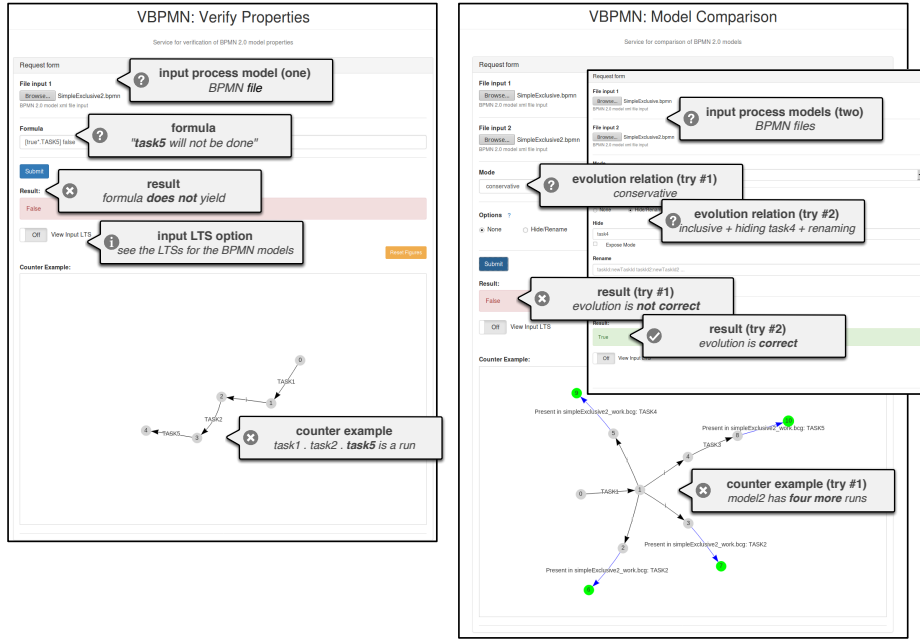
VBPMN: Verify Properties

Service for verification of BPMN 2.0 model properties

Request form

File input 1

Browse... SimpleExclusive2.bpmn

BPMN 2.0 model xml file input

input process model (one)
BPMN file

Formula

[true*.TASK5] false

formula
"task5 will not be done"

Submit

Result:

False

result
formula does not yield

Off View Input LTS

input LTS option
see the LTSs for the BPMN models

Reset Figures

Counter Example:

0
TASK1
1
2
TASK2
3
TASK5
4

counter example
task1 . task2 . task5 is a run

VBPMN: Model Comparison

Service for comparison of BPMN 2.0 models

Request form

File input 1

Browse... SimpleExclusive.bpmn

BPMN 2.0 model xml file input

File input 2

Browse... SimpleExclusive2.bpmn

BPMN 2.0 model xml file input

Mode

conservative

Options ?

None Hide/Rename

Submit

Result:

False

Off View Input LTS

Counter Example:

Request form

File input 1

Browse... SimpleExclusive.bpmn

BPMN 2.0 model xml file input

File input 2

Browse... SimpleExclusive2.bpmn

BPMN 2.0 model xml file input

input process models (two)
BPMN files

evolution relation (try #1)
conservative

evolution relation (try #2)
inclusive + hiding task4 + renaming

Hide

task4

Expose Mode

Rename

task6:newTask6 task2:newTask2 ...

result (try #1)
evolution is not correct

Result:

True

result (try #2)
evolution is correct

Off View Input LTS

Present in simpleExclusive2_work.bcg: TASK4

Present in simpleExclusive2_work.bcg: TASK5

TASK3

0
TASK1
1
2
3
4
5
6

counter example (try #1)
model2 has four more runs

Present in simpleExclusive2_work.bcg: TASK2

Present in simpleExclusive2_work.bcg: TASK2